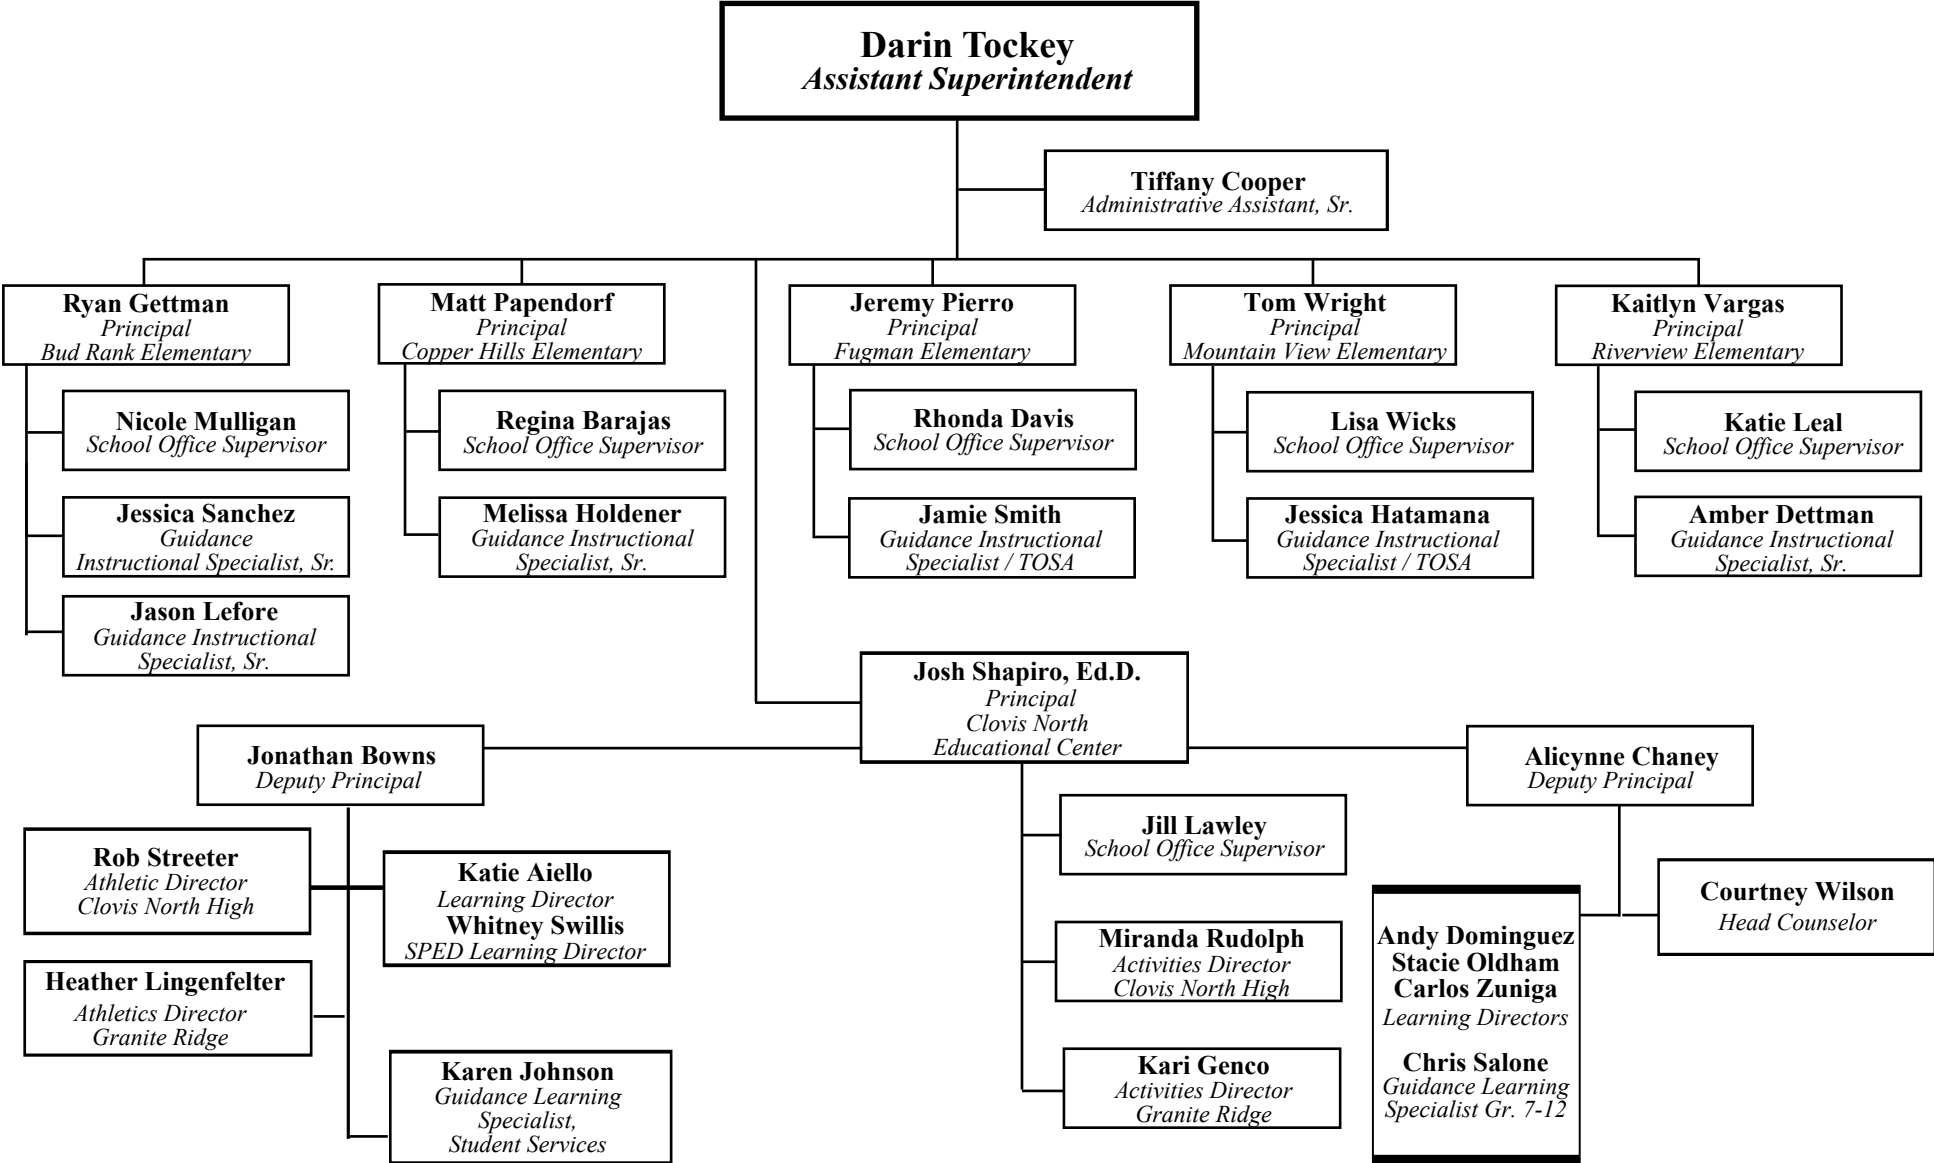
**Darin Tockey**
*Assistant Superintendent*

**Tiffany Cooper**
*Administrative Assistant, Sr.*

**Ryan Gettman**
*Principal*
*Bud Rank Elementary*

**Nicole Mulligan**
*School Office Supervisor*

**Jessica Sanchez**
*Guidance*
*Instructional Specialist, Sr.*

**Jason Lefore**
*Guidance Instructional*
*Specialist, Sr.*

**Matt Papendorf**
*Principal*
*Copper Hills Elementary*

**Regina Barajas**
*School Office Supervisor*

**Melissa Holdener**
*Guidance Instructional*
*Specialist, Sr.*

**Jeremy Pierro**
*Principal*
*Fugman Elementary*

**Rhonda Davis**
*School Office Supervisor*

**Jamie Smith**
*Guidance Instructional*
*Specialist / TOSA*

**Tom Wright**
*Principal*
*Mountain View Elementary*

**Lisa Wicks**
*School Office Supervisor*

**Jessica Hatamana**
*Guidance Instructional*
*Specialist / TOSA*

**Kaitlyn Vargas**
*Principal*
*Riverview Elementary*

**Katie Leal**
*School Office Supervisor*

**Amber Dettman**
*Guidance Instructional*
*Specialist, Sr.*

**Josh Shapiro, Ed.D.**
*Principal*
*Clovis North*
*Educational Center*

**Jonathan Bowns**
*Deputy Principal*

**Rob Streeter**
*Athletic Director*
*Clovis North High*

**Heather Lingenfelter**
*Athletics Director*
*Granite Ridge*

**Katie Aiello**
*Learning Director*
**Whitney Swillis**
*SPED Learning Director*

**Karen Johnson**
*Guidance Learning*
*Specialist,*
*Student Services*

**Jill Lawley**
*School Office Supervisor*

**Miranda Rudolph**
*Activities Director*
*Clovis North High*

**Kari Genco**
*Activities Director*
*Granite Ridge*

**Alicynne Chaney**
*Deputy Principal*

**Andy Dominguez**
**Stacie Oldham**
**Carlos Zuniga**
*Learning Directors*

**Chris Salone**
*Guidance Learning*
*Specialist Gr. 7-12*

**Courtney Wilson**
*Head Counselor*